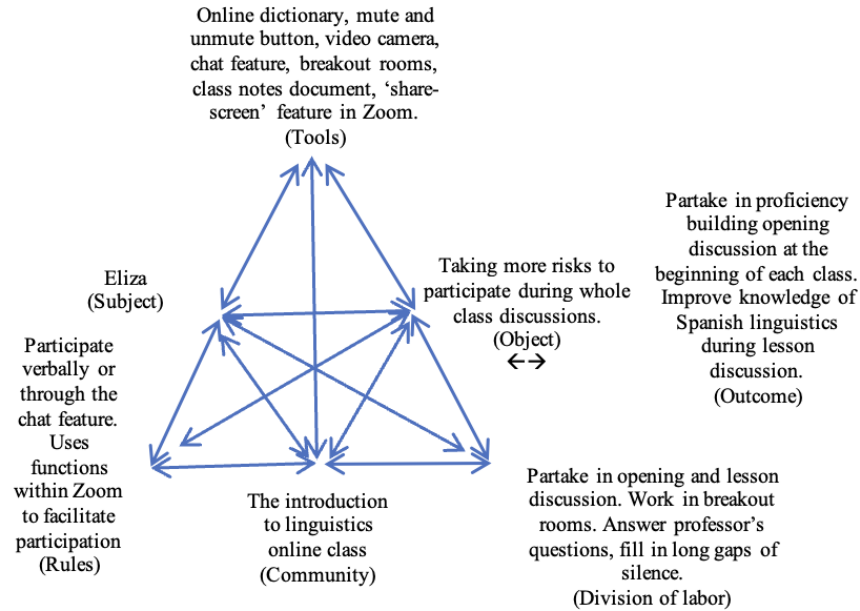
Online dictionary, mute and unmute button, video camera, chat feature, breakout rooms, class notes document, 'share-screen' feature in Zoom. (Tools)

Partake in proficiency building opening discussion at the beginning of each class. Improve knowledge of Spanish linguistics during lesson discussion. (Outcome)

Eliza (Subject)

Taking more risks to participate during whole class discussions. (Object)

↔

Participate verbally or through the chat feature. Uses functions within Zoom to facilitate participation (Rules)

The introduction to linguistics online class (Community)

Partake in opening and lesson discussion. Work in breakout rooms. Answer professor's questions, fill in long gaps of silence. (Division of labor)